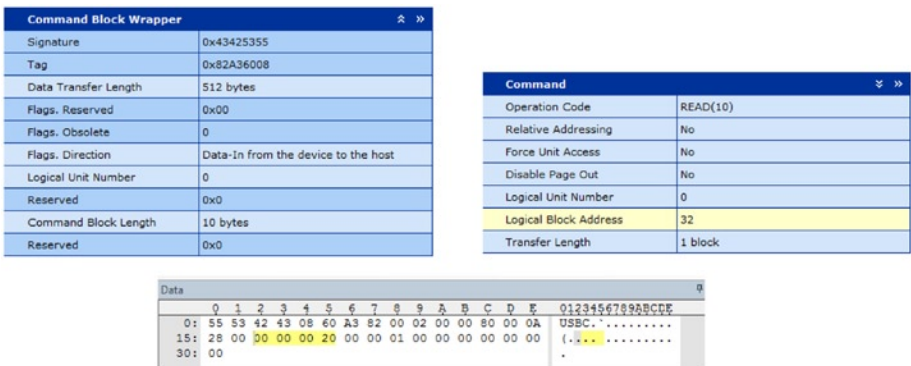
Command Block Wrapper

| | |
|---|---|
| Signature | 0x43425355 |
| Tag | 0x82A36008 |
| Data Transfer Length | 512 bytes |
| Flags. Reserved | 0x00 |
| Flags. Obsolete | 0 |
| Flags. Direction | Data-In from the device to the host |
| Logical Unit Number | 0 |
| Reserved | 0x0 |
| Command Block Length | 10 bytes |
| Reserved | 0x0 |

Command

| | |
|---|---|
| Operation Code | READ(10) |
| Relative Addressing | No |
| Force Unit Access | No |
| Disable Page Out | No |
| Logical Unit Number | 0 |
| Logical Block Address | 32 |
| Transfer Length | 1 block |

Data

| | 0 | 1 | 2 | 3 | 4 | 5 | 6 | 7 | 8 | 9 | A | B | C | D | E | 0123456789ABCDE |
|---|---|---|---|---|---|---|---|---|---|---|---|---|---|---|---|---|
| 0: | 55 | 53 | 42 | 43 | 08 | 60 | A3 | 82 | 00 | 02 | 00 | 00 | 80 | 00 | 0A | USBC.`......... |
| 15: | 28 | 00 | 00 | 00 | 00 | 20 | 00 | 00 | 01 | 00 | 00 | 00 | 00 | 00 | 00 | (.............. |
| 30: | 00 | | | | | | | | | | | | | | | . |